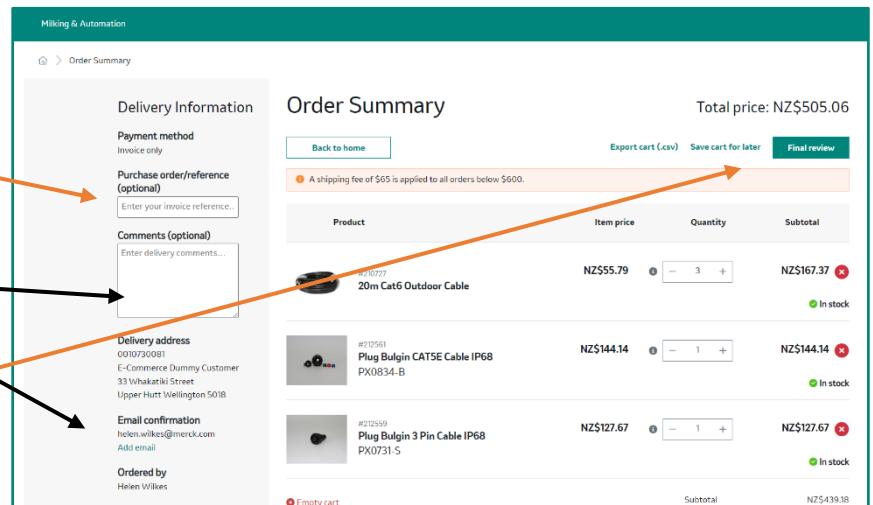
Milking & Automation

Order Summary

Delivery Information

Payment method
Invoice only

Purchase order/reference (optional)
Enter your invoice reference...

Comments (optional)
Enter delivery comments...

Delivery address
0010730081
E-Commerce Dummy Customer
33 Whakatiki Street
Upper Hutt Wellington 5018

Email confirmation
helen.wilkes@merck.com
Add email

Ordered by
Helen Wilkes

Order Summary

Total price: NZ$505.06

Back to home

Export cart (.csv) Save cart for later Final review

A shipping fee of $65 is applied to all orders below $600.

| Product | Item price | Quantity | Subtotal |
|---|---|---|---|
| #210727 20m Cat6 Outdoor Cable | NZ$55.79 | 3 | NZ$167.37 In stock |
| #212561 Plug Bulgin CAT5E Cable IP68 PX0834-B | NZ$144.14 | 1 | NZ$144.14 In stock |
| #212559 Plug Bulgin 3 Pin Cable IP68 PX0731-S | NZ$127.67 | 1 | NZ$127.67 In stock |

Empty cart

Subtotal NZ$439.18